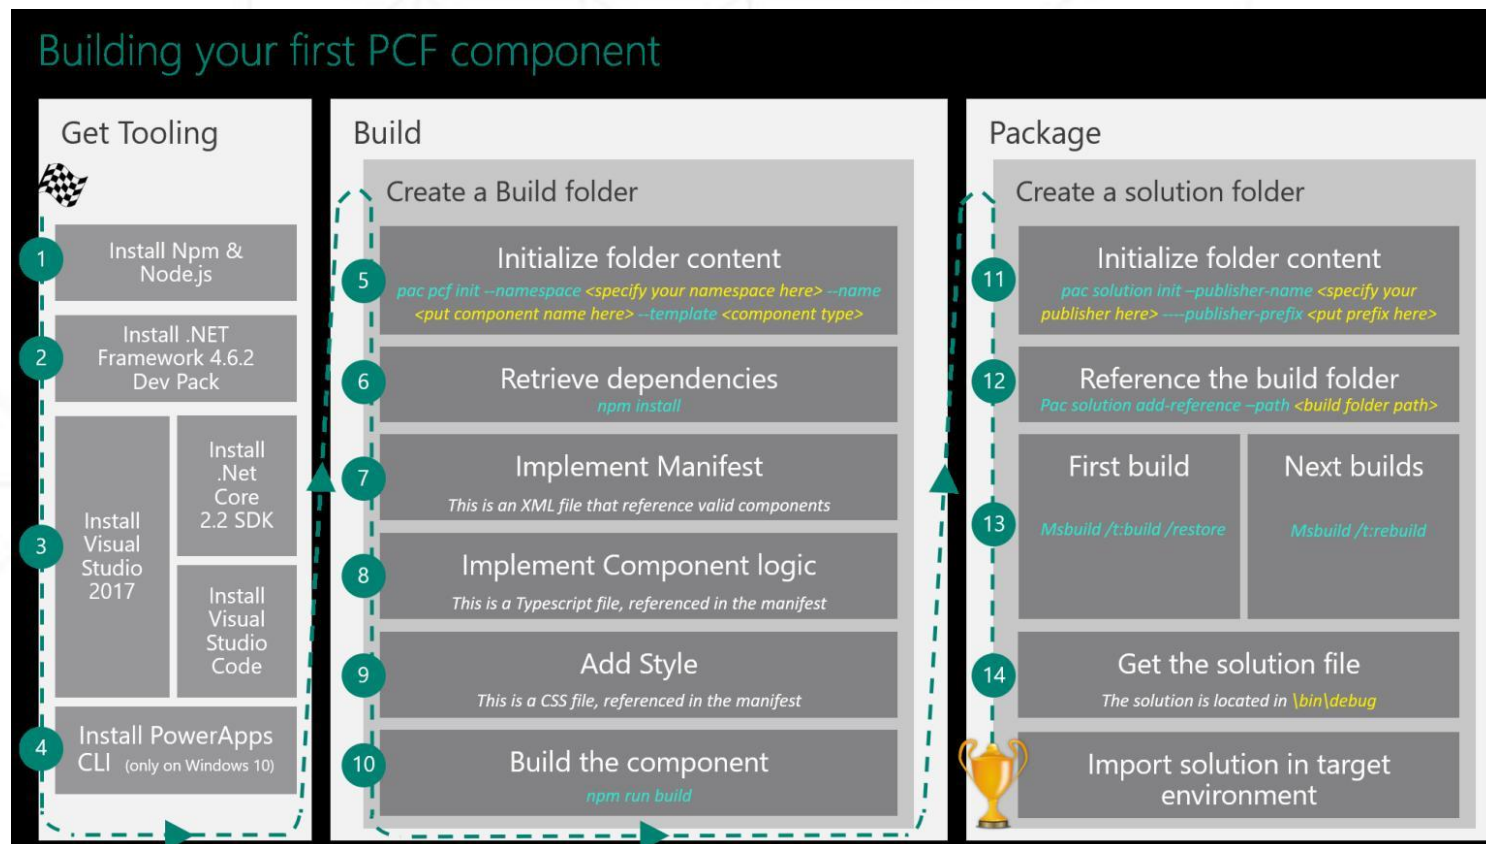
Building your first PCF component

Get Tooling

1 Install Npm & Node.js

2 Install .NET Framework 4.6.2 Dev Pack

3 Install Visual Studio 2017

Install .Net Core 2.2 SDK

Install Visual Studio Code

4 Install PowerApps CLI (only on Windows 10)

Build

Create a Build folder

5 Initialize folder content
pac pcf init --namespace <specify your namespace here> --name <put component name here> --template <component type>

6 Retrieve dependencies
npm install

7 Implement Manifest
This is an XML file that reference valid components

8 Implement Component logic
This is a Typescript file, referenced in the manifest

9 Add Style
This is a CSS file, referenced in the manifest

10 Build the component
npm run build

Package

Create a solution folder

11 Initialize folder content
pac solution init –publisher-name <specify your publisher here> ---publisher-prefix <put prefix here>

12 Reference the build folder
Pac solution add-reference –path <build folder path>

13 First build
Msbuild /t:build /restore

Next builds
Msbuild /t:rebuild

14 Get the solution file
The solution is located in \bin\debug

Import solution in target environment